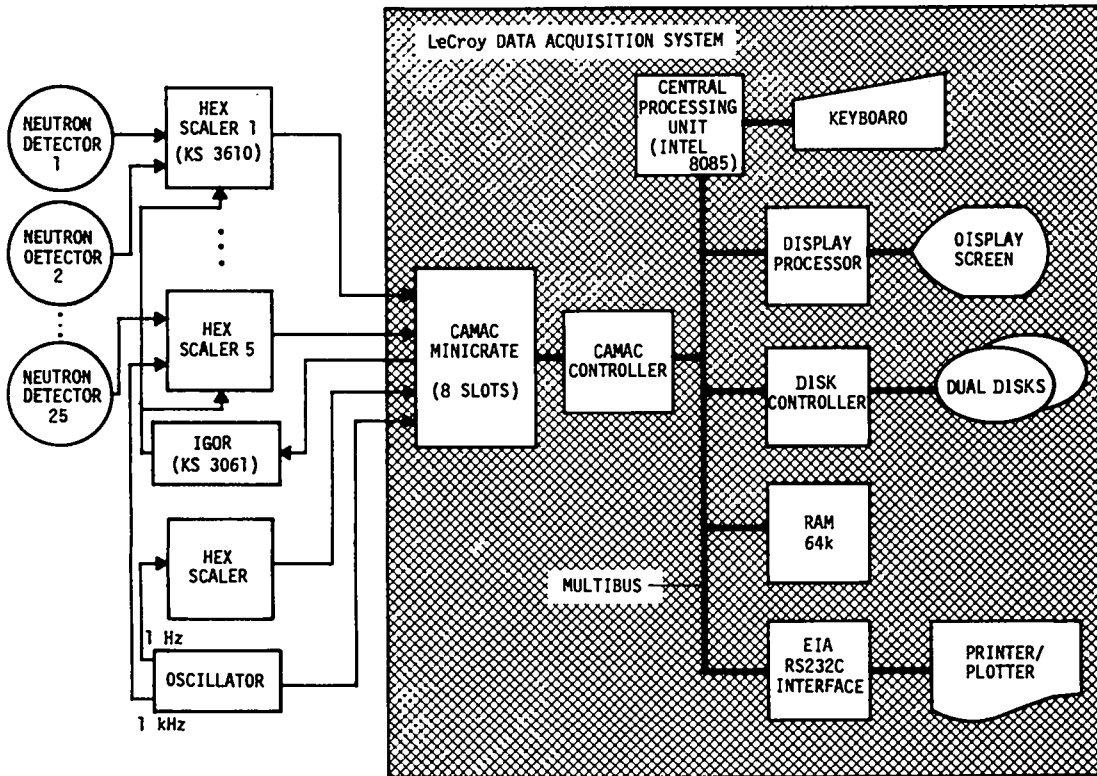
LeCroy DATA ACQUISITION SYSTEM

NEUTRON DETECTOR 1

NEUTRON OETECTOR 2

NEUTRON DETECTOR 25

HEX SCALER 1 (KS 3610)

HEX SCALER 5

IGOR (KS 3061)

HEX SCALER

1 Hz

OSCILLATOR

1 kHz

CAMAC MINICRATE (8 SLOTS)

CAMAC CONTROLLER

CENTRAL PROCESSING UNIT (INTEL 8085)

KEYBOARO

DISPLAY PROCESSOR

OISPLAY SCREEN

DISK CONTROLLER

DUAL DISKS

RAM 64k

MULTIBUS

EIA RS232C INTERFACE

PRINTER/ PLOTTER